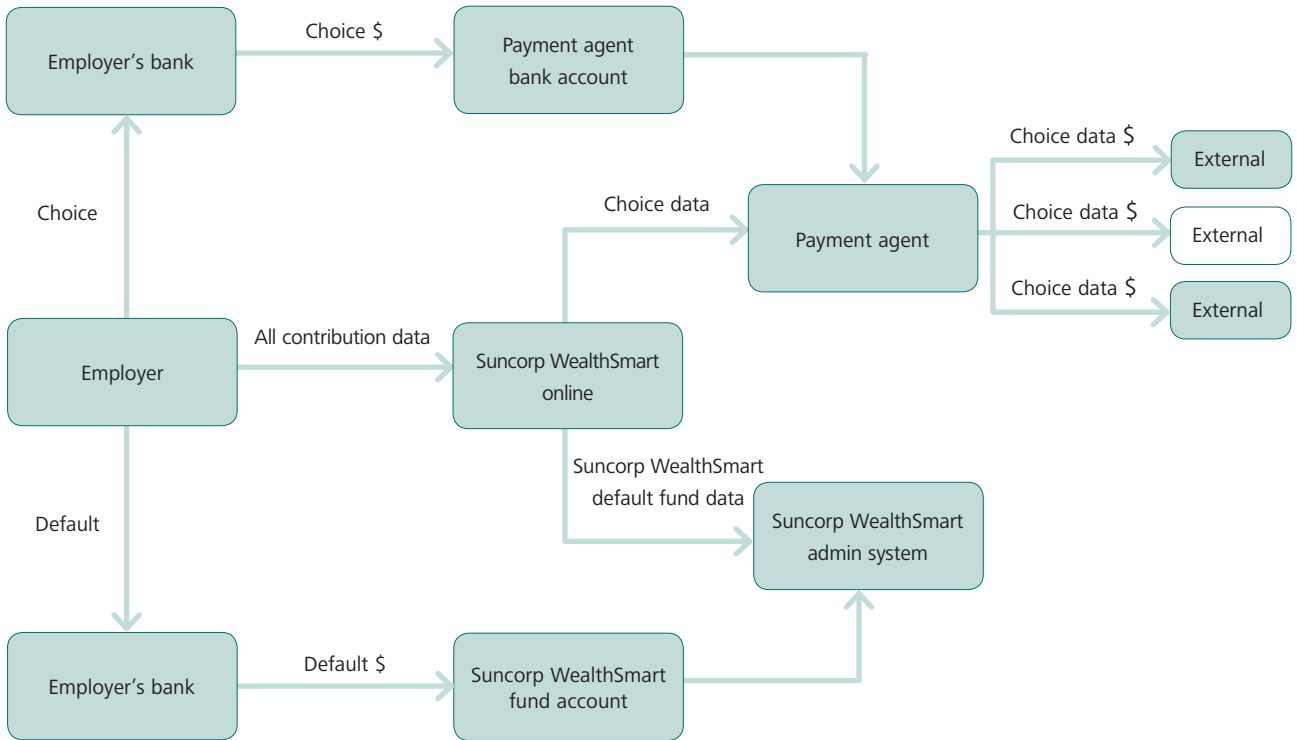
Employer's bank

Choice $

Payment agent bank account

Choice

Choice data $

External

Choice data

Payment agent

Choice data $

External

Choice data $

External

Employer

All contribution data

Suncorp WealthSmart online

Suncorp WealthSmart default fund data

Suncorp WealthSmart admin system

Default

Employer's bank

Default $

Suncorp WealthSmart fund account